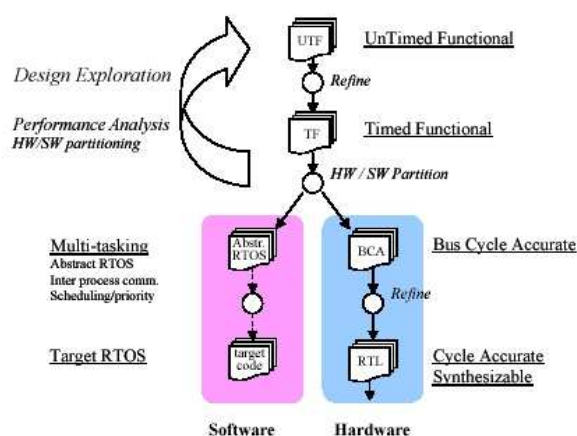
Design Exploration

Performance Analysis
HW/SW partitioning

UTF
UnTimed Functional

Refine

TF
Timed Functional

HW / SW Partition

Multi-tasking
Abstract RTOS
Inter process comm.
Scheduling/priority

Abstr. RTOS

BCA
Bus Cycle Accurate

Refine

Target RTOS

target code

RTL
Cycle Accurate
Synthesizable

Software
Hardware